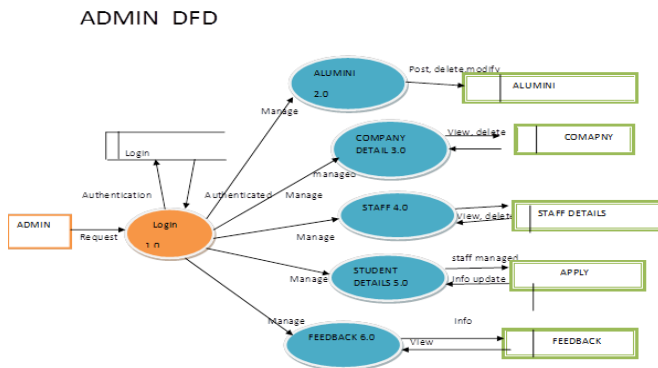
ADMIN DFD

ALUMINI
2.0

Post, delete modify

ALUMINI

Manage

Login

COMPANY DETAIL 3.0

View, delete

COMAPNY

managed

Authentication

Authenticated

Manage

ADMIN

Request

Login
1.0

STAFF 4.0

View, delete

STAFF DETAILS

Manage

Manage

STUDENT DETAILS 5.0

staff managed

Info update

APPLY

Manage

Info

FEEDBACK 6.0

View

FEEDBACK